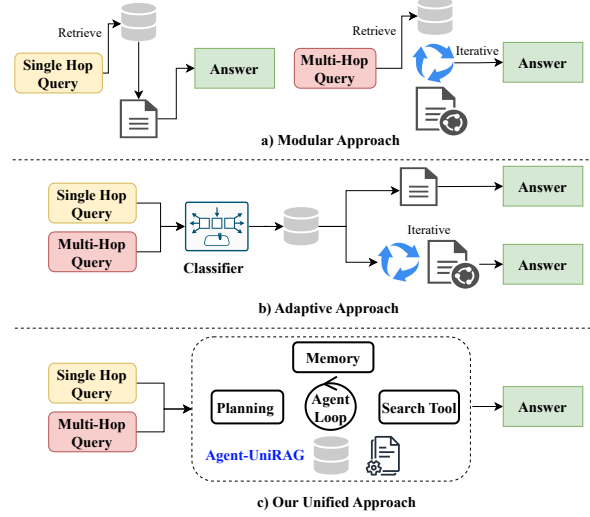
Retrieve

Single Hop Query

Answer

Retrieve

Multi-Hop Query

Iterative

Answer

a) Modular Approach

Single Hop Query

Multi-Hop Query

Classifier

Answer

Iterative

Answer

b) Adaptive Approach

Memory

Single Hop Query

Planning

Agent Loop

Search Tool

Answer

Multi-Hop Query

Agent-UniRAG

c) Our Unified Approach